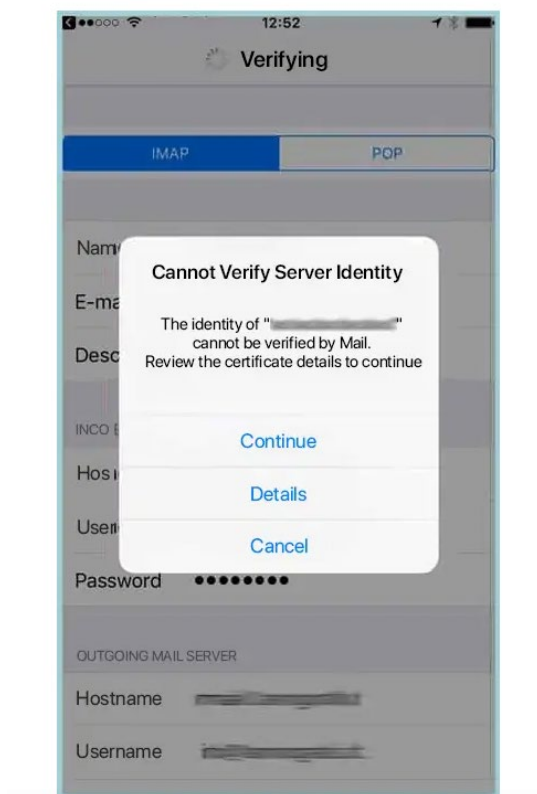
12:52

Verifying

IMAP

POP

Nam

E-ma

Desc

INCO

Hos

User

Password ••••••••

Cannot Verify Server Identity

The identity of "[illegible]" cannot be verified by Mail. Review the certificate details to continue

Continue

Details

Cancel

OUTGOING MAIL SERVER

Hostname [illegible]

Username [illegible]